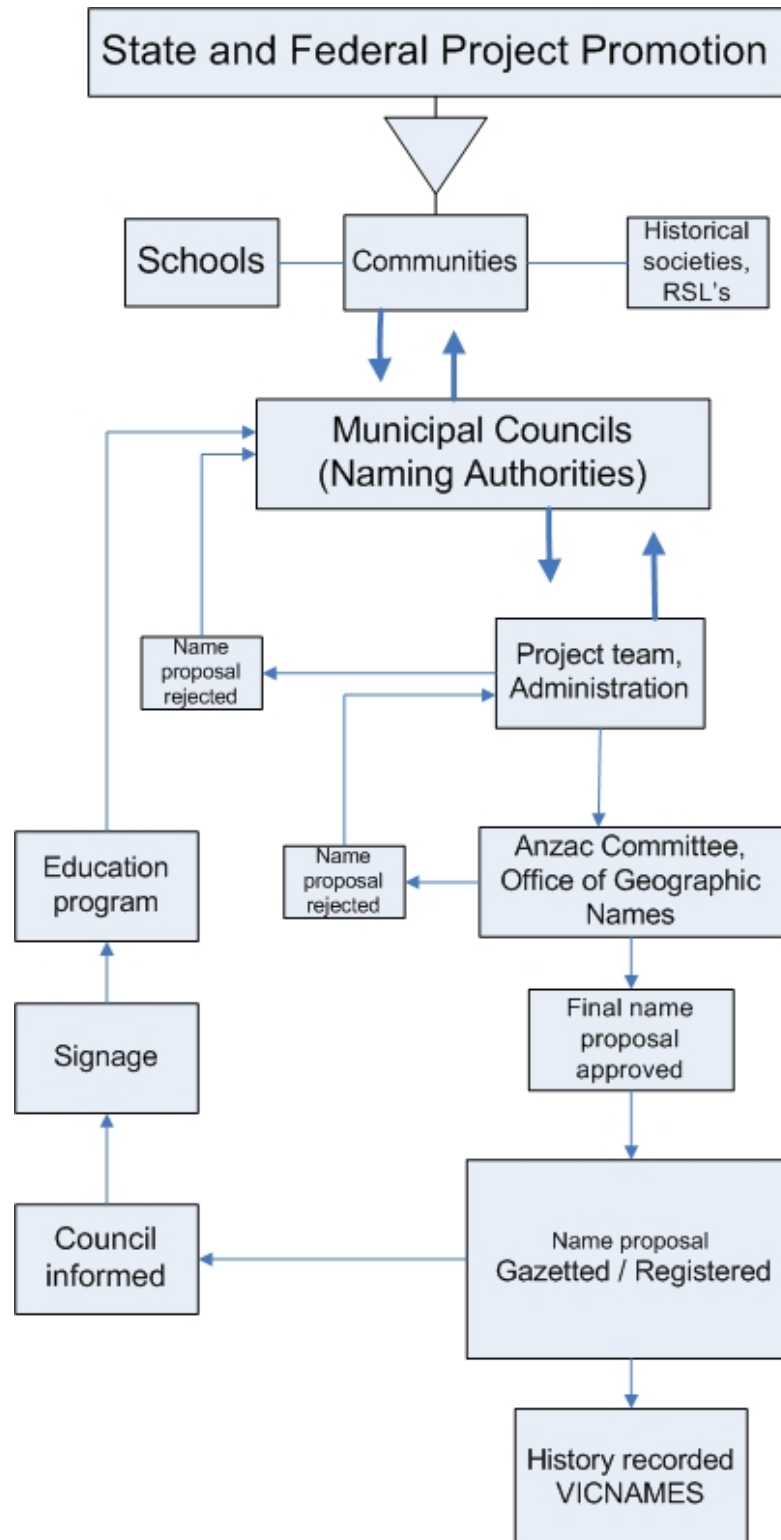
State and Federal Project Promotion

Schools

Communities

Historical societies, RSL's

Municipal Councils (Naming Authorities)

Name proposal rejected

Project team, Administration

Name proposal rejected

Anzac Committee, Office of Geographic Names

Education program

Final name proposal approved

Signage

Council informed

Name proposal Gazetted / Registered

History recorded VICNAMES